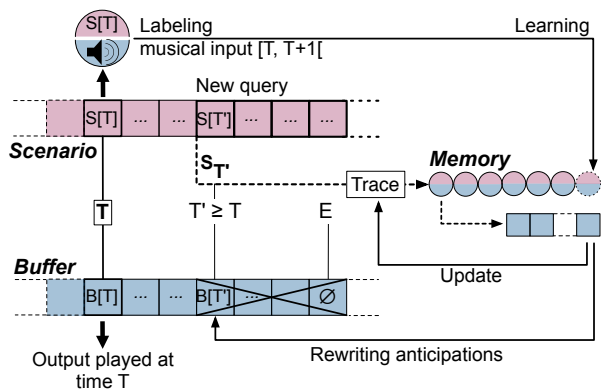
S[T]

Labeling

musical input [T, T+1[

Learning

New query

S[T] ... ... S[T'] ... ... ...

Scenario

$S_{T'}$

Memory

Trace

T

T' ≥ T

E

Update

Buffer

B[T] ... ... B[T'] ... ∅

Output played at time T

Rewriting anticipations